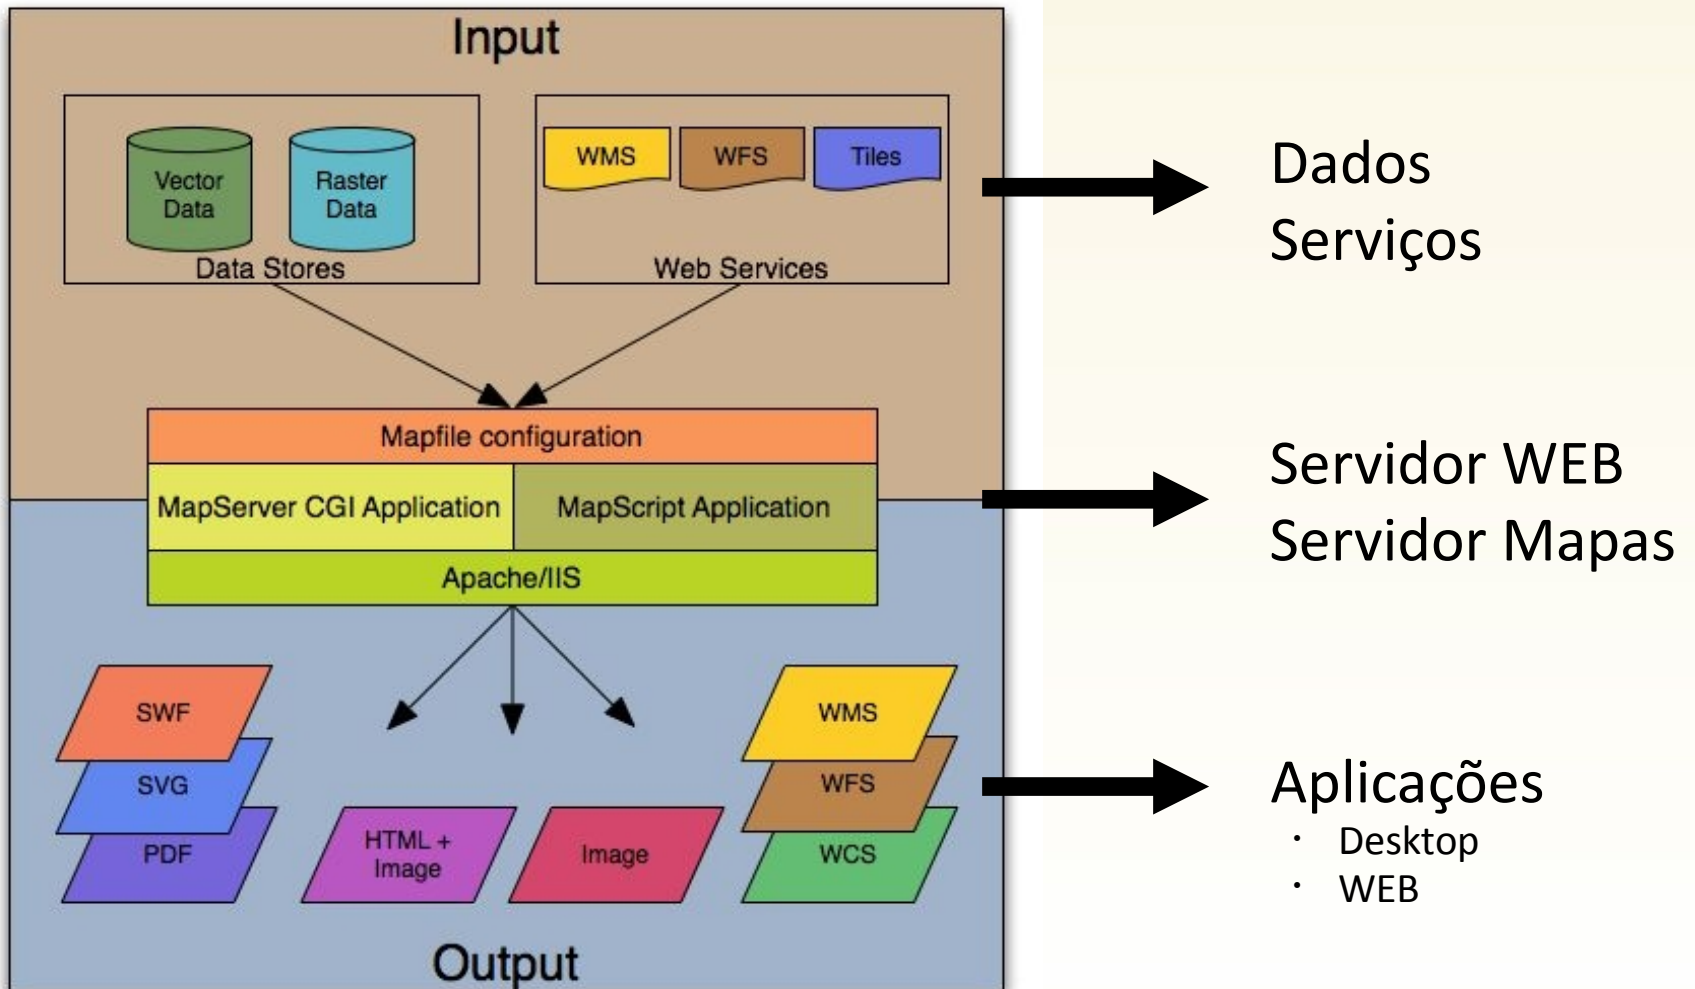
Input

Vector Data

Raster Data

Data Stores

WMS

WFS

Tiles

Web Services

Mapfile configuration

MapServer CGI Application

MapScript Application

Apache/IIS

SWF

SVG

PDF

HTML + Image

Image

WMS

WFS

WCS

Output

Dados
Serviços

Servidor WEB
Servidor Mapas

Aplicações
• Desktop
• WEB